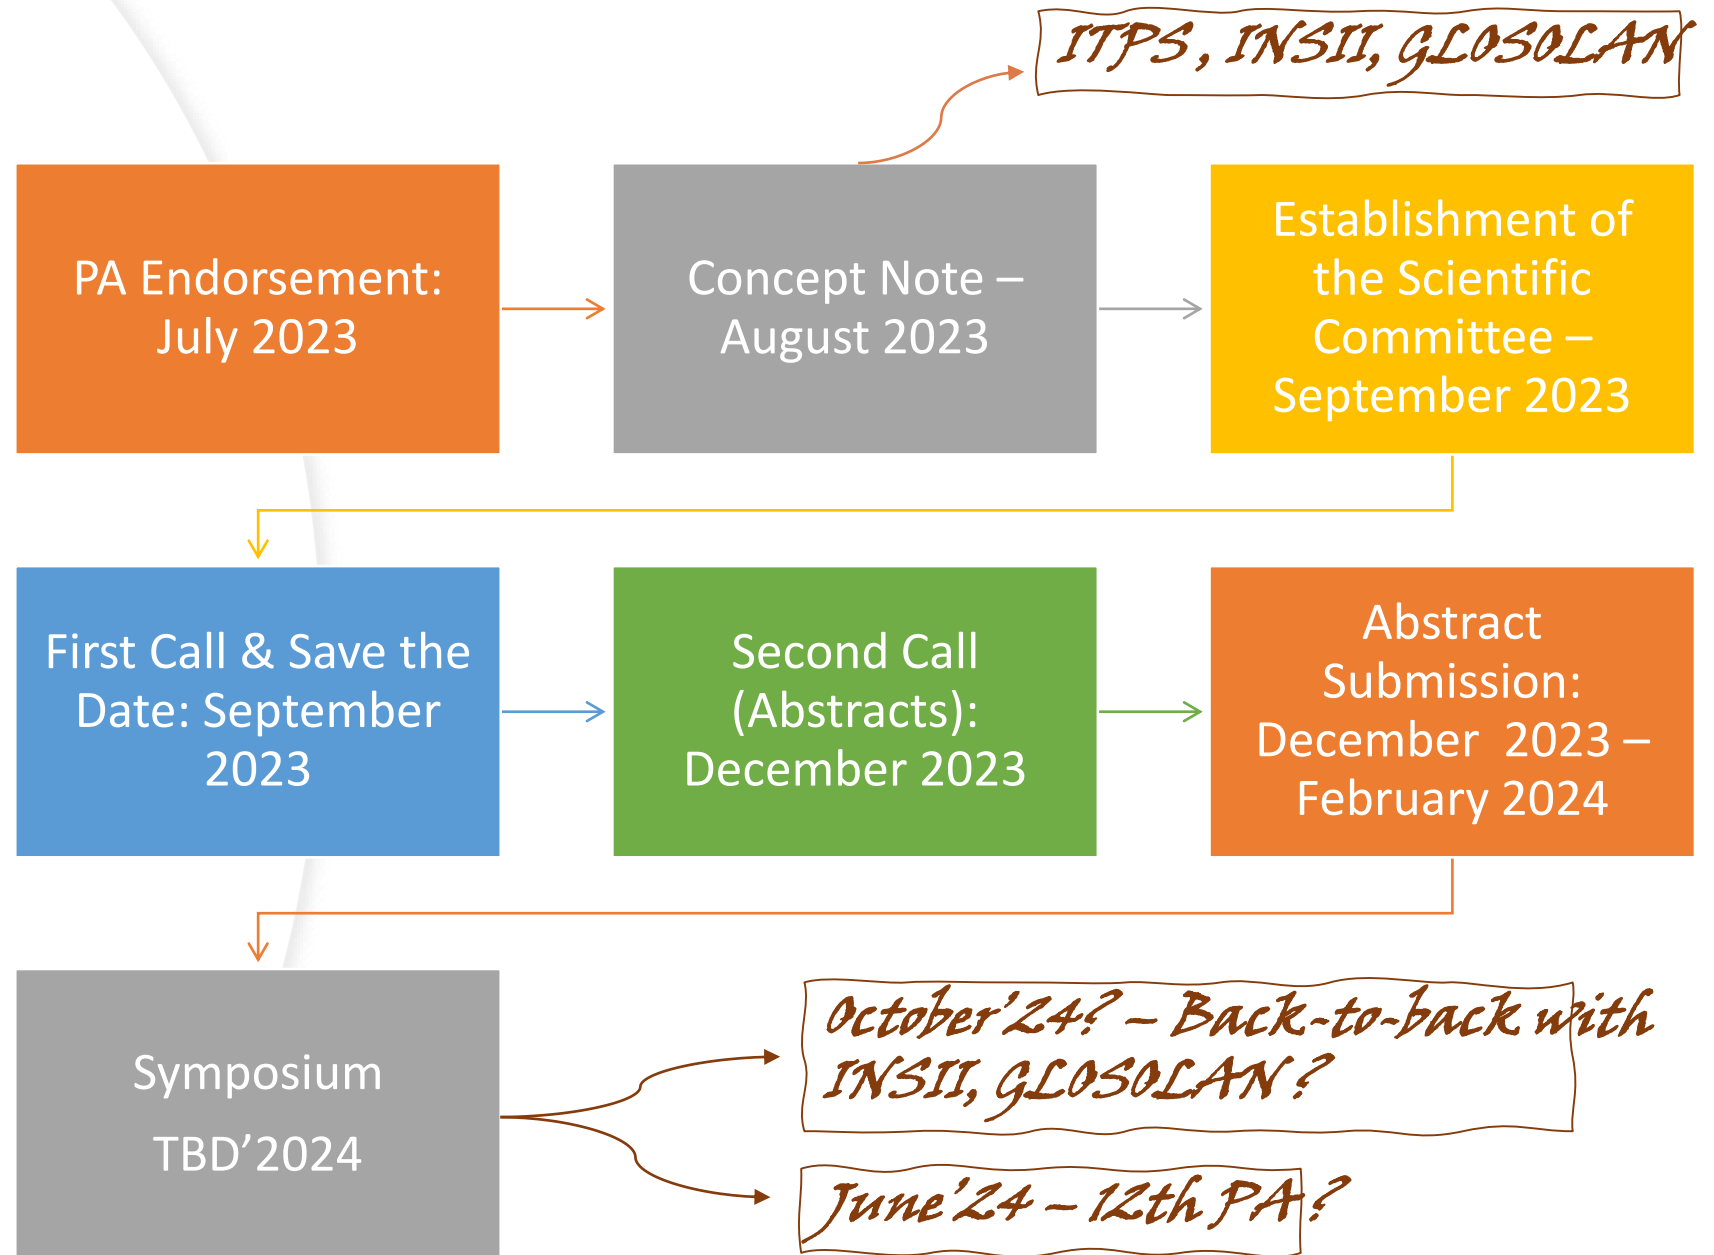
ITPS, INSII, GLOSOLAN

PA Endorsement: July 2023

Concept Note – August 2023

Establishment of the Scientific Committee – September 2023

First Call & Save the Date: September 2023

Second Call (Abstracts): December 2023

Abstract Submission: December 2023 – February 2024

Symposium

TBD'2024

October'24? – Back-to-back with INSII, GLOSOLAN?

June'24 – 12th PA?